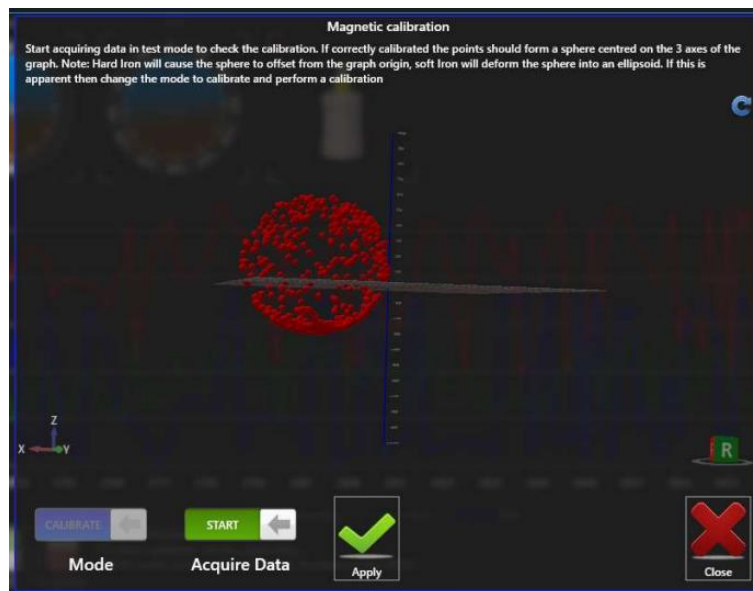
Magnetic calibration

Start acquiring data in test mode to check the calibration. If correctly calibrated the points should form a sphere centred on the 3 axes of the graph. Note: Hard Iron will cause the sphere to offset from the graph origin, soft Iron will deform the sphere into an ellipsoid. If this is apparent then change the mode to calibrate and perform a calibration

Z
X
Y

R

CALIBRATE
Mode

START
Acquire Data

Apply

Close